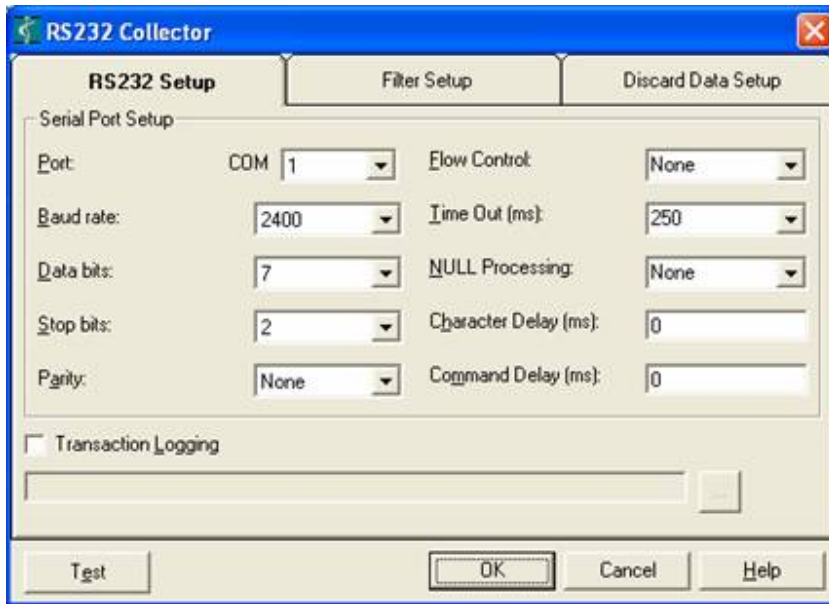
RS232 Collector

RS232 Setup | Filter Setup | Discard Data Setup

Serial Port Setup

Port: COM 1

Baud rate: 2400

Data bits: 7

Stop bits: 2

Parity: None

Flow Control: None

Time Out (ms): 250

NULL Processing: None

Character Delay (ms): 0

Command Delay (ms): 0

Transaction Logging

...

Test

OK

Cancel

Help